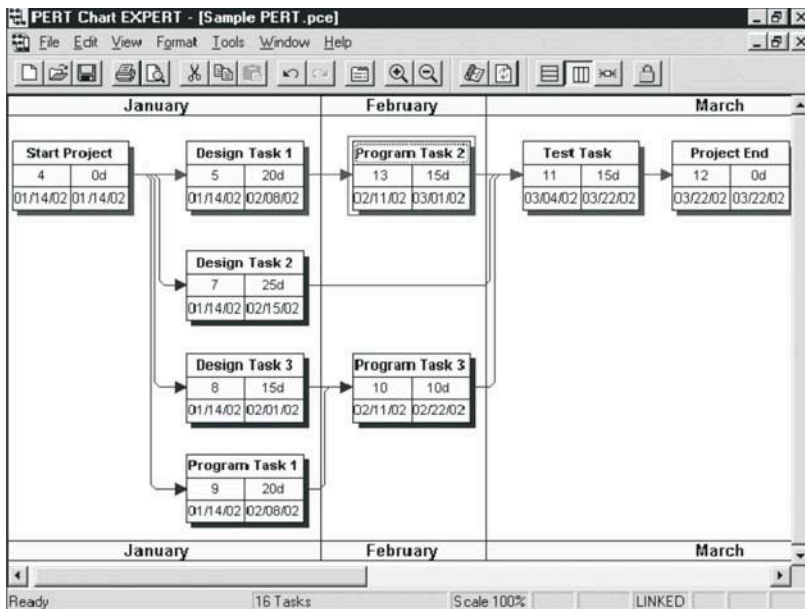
PERT Chart EXPERT - [Sample PERT.pce]

File Edit View Format Tools Window Help

January

February

March

Start Project
4 0d
01/14/02 01/14/02

Design Task 1
5 20d
01/14/02 02/08/02

Program Task 2
13 15d
02/11/02 03/01/02

Test Task
11 15d
03/04/02 03/22/02

Project End
12 0d
03/22/02 03/22/02

Design Task 2
7 25d
01/14/02 02/15/02

Design Task 3
8 15d
01/14/02 02/01/02

Program Task 3
10 10d
02/11/02 02/22/02

Program Task 1
9 20d
01/14/02 02/08/02

January

February

March

Ready

16 Tasks

Scale 100%

LINKED